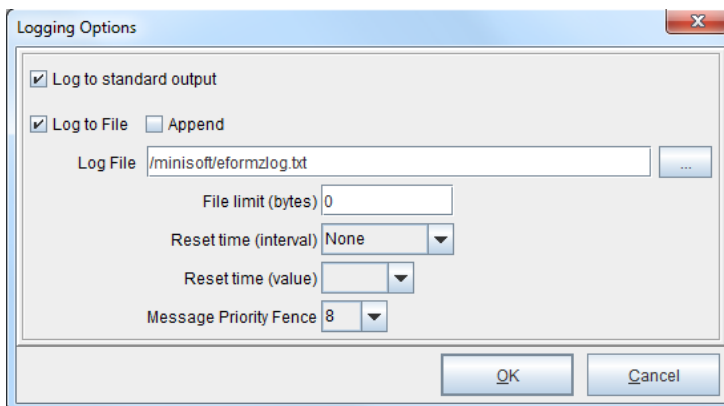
Logging Options

X

Log to standard output

Log to File Append

Log File /minisoft/eformzlog.txt ...

File limit (bytes) 0

Reset time (interval) None

Reset time (value)

Message Priority Fence 8

OK Cancel